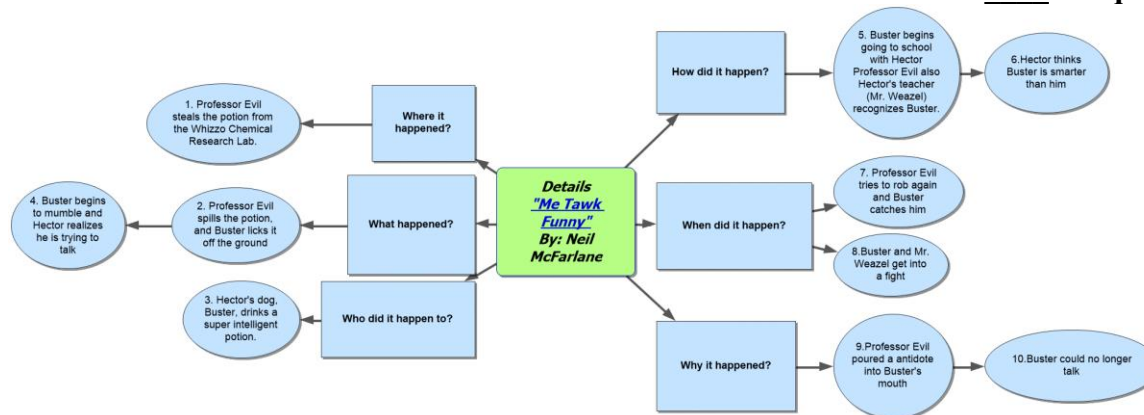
Details "Me Tawk Funny" By: Neil McFarlane

Where it happened?

1. Professor Evil steals the potion from the Whizzo Chemical Research Lab.

What happened?

2. Professor Evil spills the potion, and Buster licks it off the ground

4. Buster begins to mumble and Hector realizes he is trying to talk

Who did it happen to?

3. Hector's dog, Buster, drinks a super intelligent potion.

How did it happen?

5. Buster begins going to school with Hector Professor Evil also Hector's teacher (Mr. Weazel) recognizes Buster.

6.Hector thinks Buster is smarter than him

When did it happen?

7. Professor Evil tries to rob again and Buster catches him

8.Buster and Mr. Weazel get into a fight

Why it happened?

9.Professor Evil poured a antidote into Buster's mouth

10.Buster could no longer talk